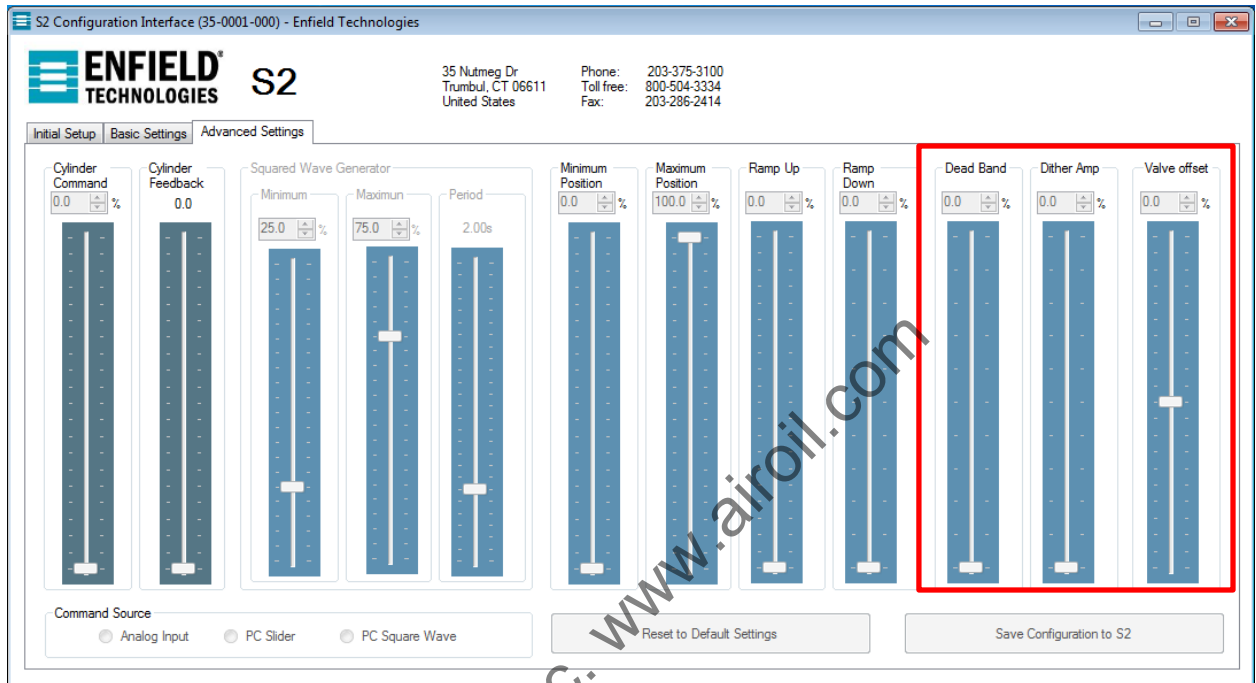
S2 Configuration Interface (35-0001-000) - Enfield Technologies

ENFIELD® TECHNOLOGIES

S2

35 Nutmeg Dr
Trumbul, CT 06611
United States

Phone: 203-375-3100
Toll free: 800-504-3334
Fax: 203-286-2414

Initial Setup | Basic Settings | Advanced Settings

Cylinder Command
0.0 %

Cylinder Feedback
0.0

Squared Wave Generator
Minimum
25.0 %
Maximun
75.0 %
Period
2.00s

Minimum Position
0.0 %

Maximum Position
100.0 %

Ramp Up
0.0 %

Ramp Down
0.0 %

Dead Band
0.0 %

Dither Amp
0.0 %

Valve offset
0.0 %

Command Source
Analog Input
PC Slider
PC Square Wave

Reset to Default Settings

Save Configuration to S2

www.airoil.com